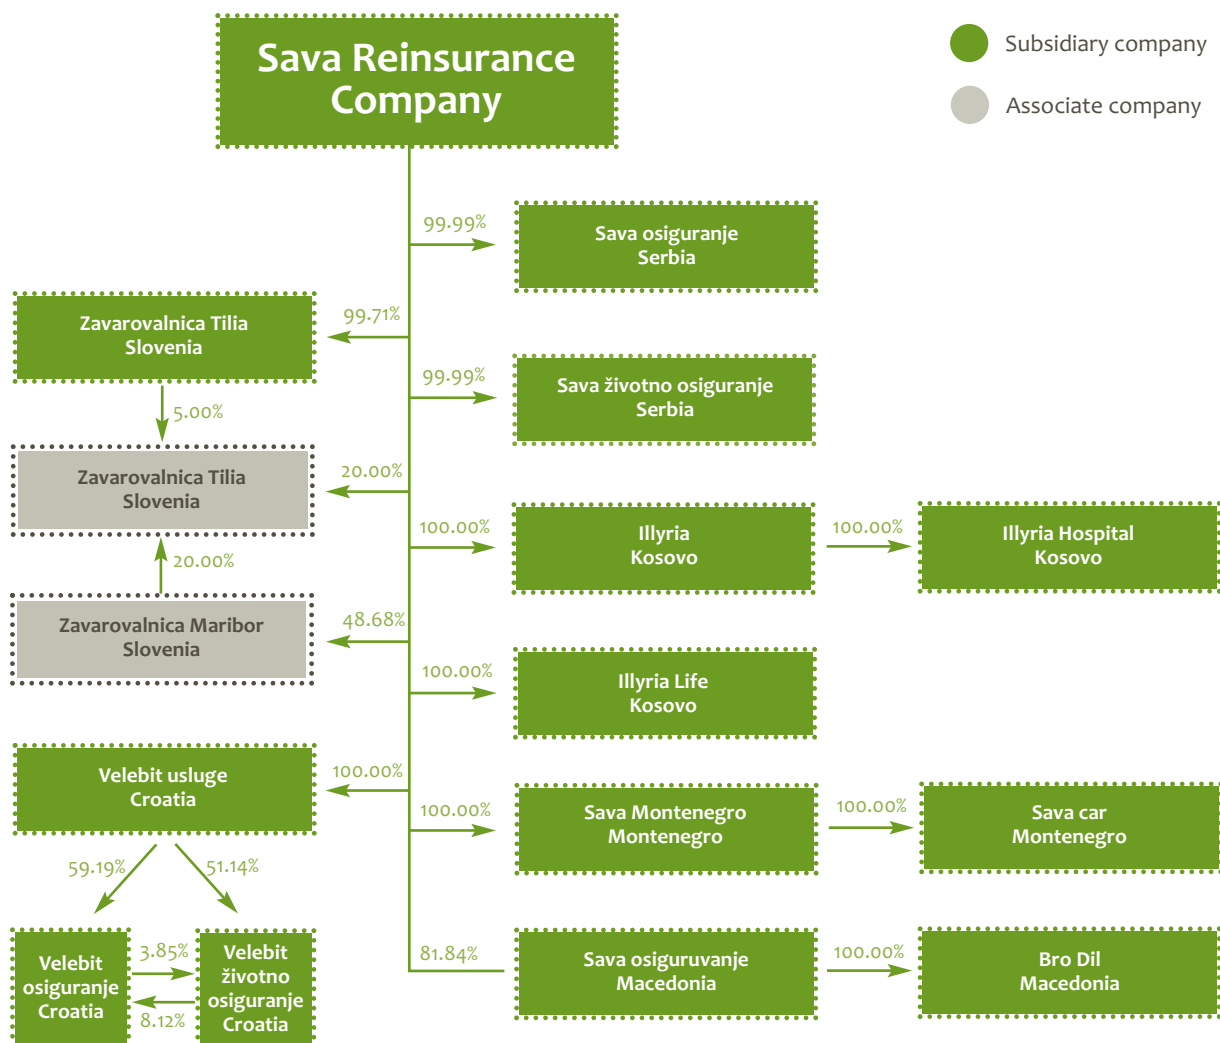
Sava Reinsurance Company

Subsidiary company

Associate company

99.99%

Sava osiguranje Serbia

99.71%

Zavarovalnica Tilia Slovenia

99.99%

Sava životno osiguranje Serbia

5.00%

20.00%

Zavarovalnica Tilia Slovenia

100.00%

Illyria Kosovo

100.00%

Illyria Hospital Kosovo

20.00%

48.68%

Zavarovalnica Maribor Slovenia

100.00%

Illyria Life Kosovo

100.00%

Velebit usluge Croatia

100.00%

Sava Montenegro Montenegro

100.00%

Sava car Montenegro

59.19%

51.14%

Velebit osiguranje Croatia

3.85%

8.12%

Velebit životno osiguranje Croatia

81.84%

Sava osiguruvanje Macedonia

100.00%

Bro Dil Macedonia